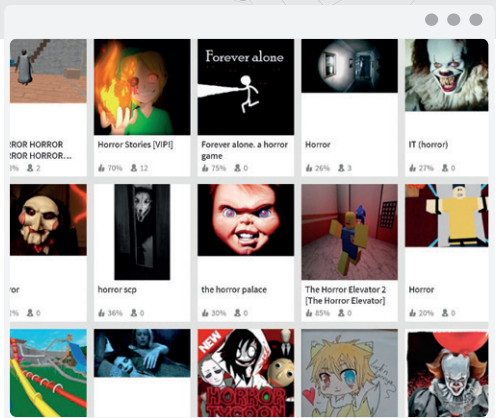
RROR HORROR
RROR HORROR...
0% 2

Horror Stories [VIP]
70% 12

Forever alone
Forever alone. a horror game
75% 0

Horror
26% 3

IT (horror)
27% 0

or
0

horror scp
36% 0

the horror palace
30% 0

The Horror Elevator 2 [The Horror Elevator]
85% 0

Horror
20% 0

NEW
HORROR TYCOON